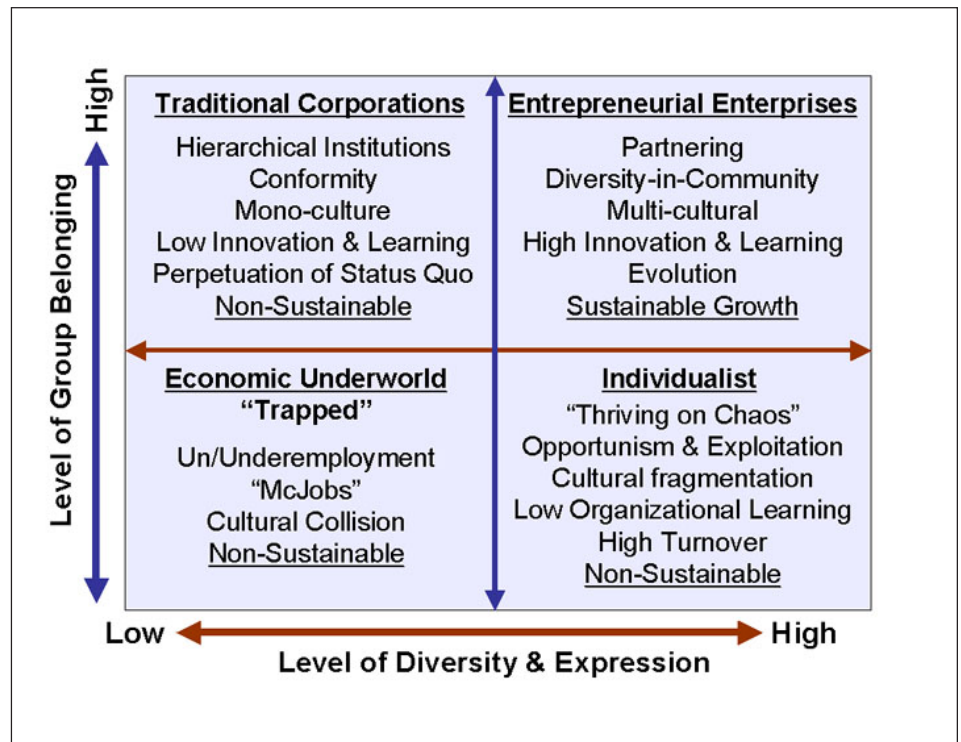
High

Level of Group Belonging

Traditional Corporations
Hierarchical Institutions
Conformity
Mono-culture
Low Innovation & Learning
Perpetuation of Status Quo
Non-Sustainable

Entrepreneurial Enterprises
Partnering
Diversity-in-Community
Multi-cultural
High Innovation & Learning
Evolution
Sustainable Growth

Economic Underworld
"Trapped"
Un/Underemployment
"McJobs"
Cultural Collision
Non-Sustainable

Individualist
"Thriving on Chaos"
Opportunism & Exploitation
Cultural fragmentation
Low Organizational Learning
High Turnover
Non-Sustainable

Low
High
Level of Diversity & Expression